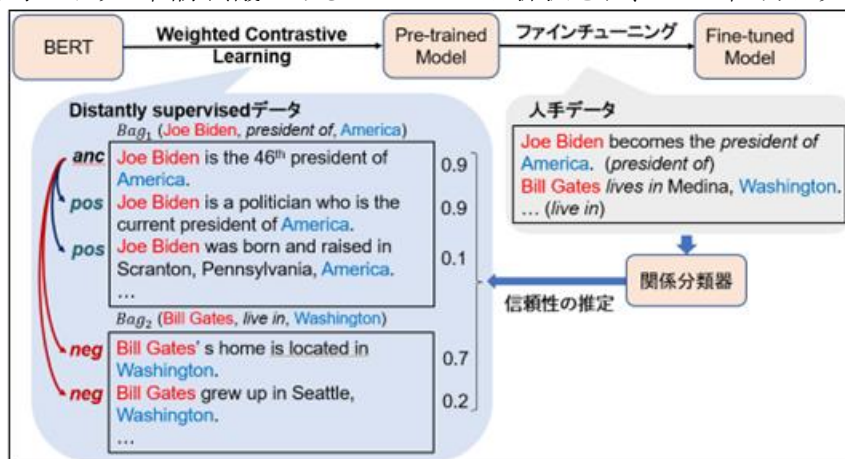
BERT

Weighted Contrastive Learning

Pre-trained Model

ファインチューニング

Fine-tuned Model

Distantly supervisedデータ

$Bag_1$ (Joe Biden, *president of*, America)

anc Joe Biden is the 46$^{th}$ president of America. 0.9

pos Joe Biden is a politician who is the current president of America. 0.9

pos Joe Biden was born and raised in Scranton, Pennsylvania, America. 0.1

…

$Bag_2$ (Bill Gates, *live in*, Washington)

neg Bill Gates' s home is located in Washington. 0.7

neg Bill Gates grew up in Seattle, Washington. 0.2

…

人手データ

Joe Biden becomes the *president of* America. (*president of*)

Bill Gates *lives in* Medina, Washington.

… (*live in*)

関係分類器

信頼性の推定